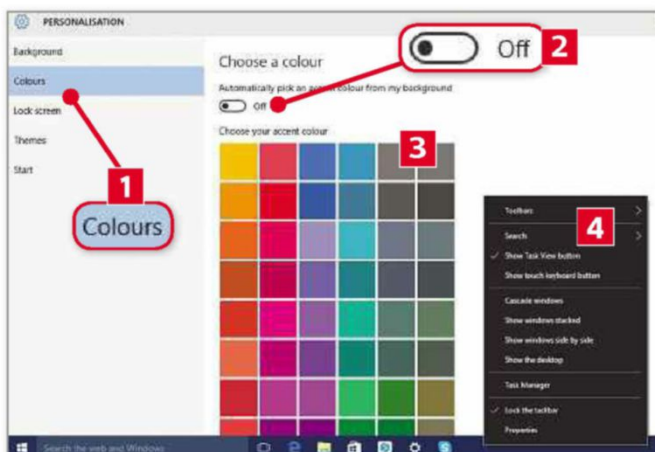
PERSONALISATION

Background

Colours

Lock screen

Themes

Start

1

Colours

Choose a colour

Off

2

Automatically pick an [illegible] colour from my background

Off

Choose your accent colour

3

Toolbars

4

Search

Show Task View button

Show touch keyboard button

Cascade windows

Show windows stacked

Show windows side by side

Show the desktop

Task Manager

Lock the taskbar

Properties

Search the web and Windows